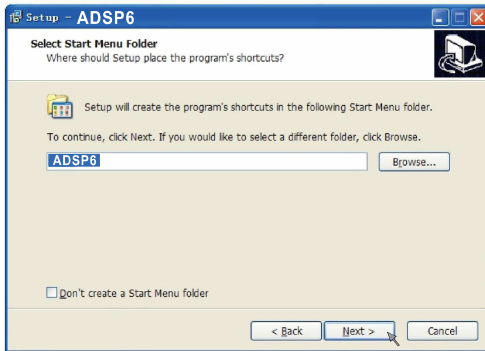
Setup - ADSP6

Select Start Menu Folder
Where should Setup place the program's shortcuts?

Setup will create the program's shortcuts in the following Start Menu folder.

To continue, click Next. If you would like to select a different folder, click Browse.

ADSP6

Browse...

Don't create a Start Menu folder

< Back

Next >

Cancel